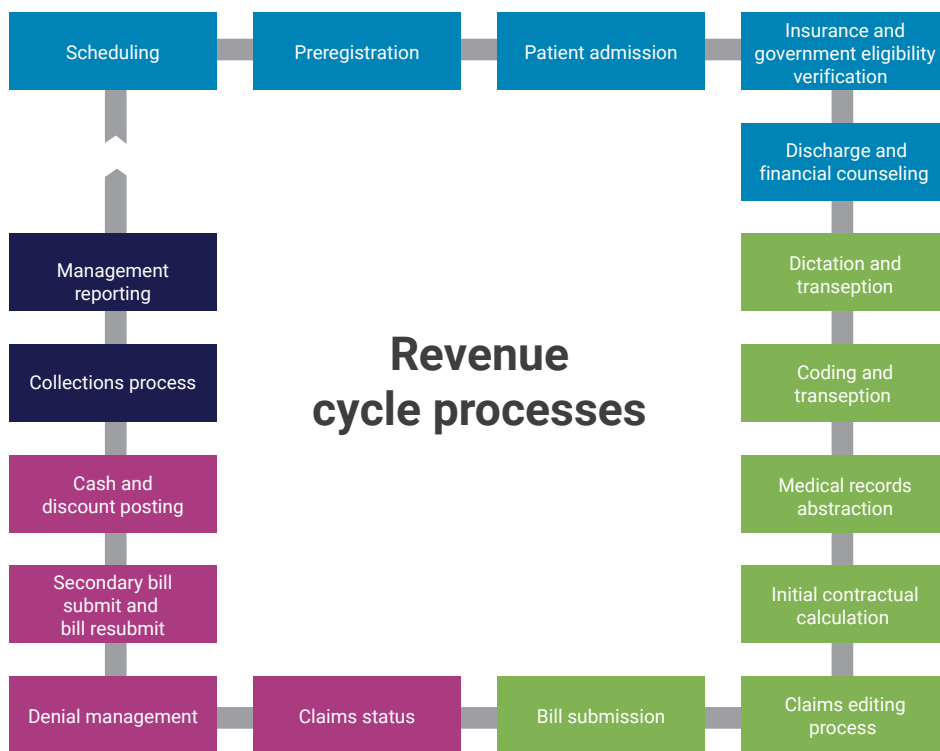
Scheduling

Preregistration

Patient admission

Insurance and government eligibility verification

Discharge and financial counseling

Dictation and transeption

Coding and transeption

Medical records abstraction

Initial contractual calculation

Claims editing process

Bill submission

Claims status

Denial management

Secondary bill submit and bill resubmit

Cash and discount posting

Collections process

Management reporting

Revenue cycle processes